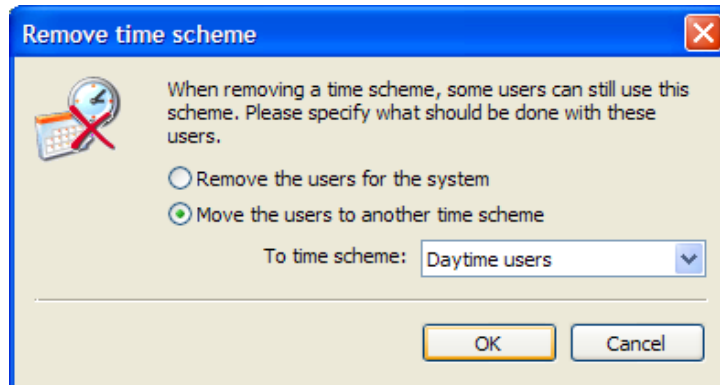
Remove time scheme

When removing a time scheme, some users can still use this scheme. Please specify what should be done with these users.

Remove the users for the system

Move the users to another time scheme

To time scheme: Daytime users

OK

Cancel